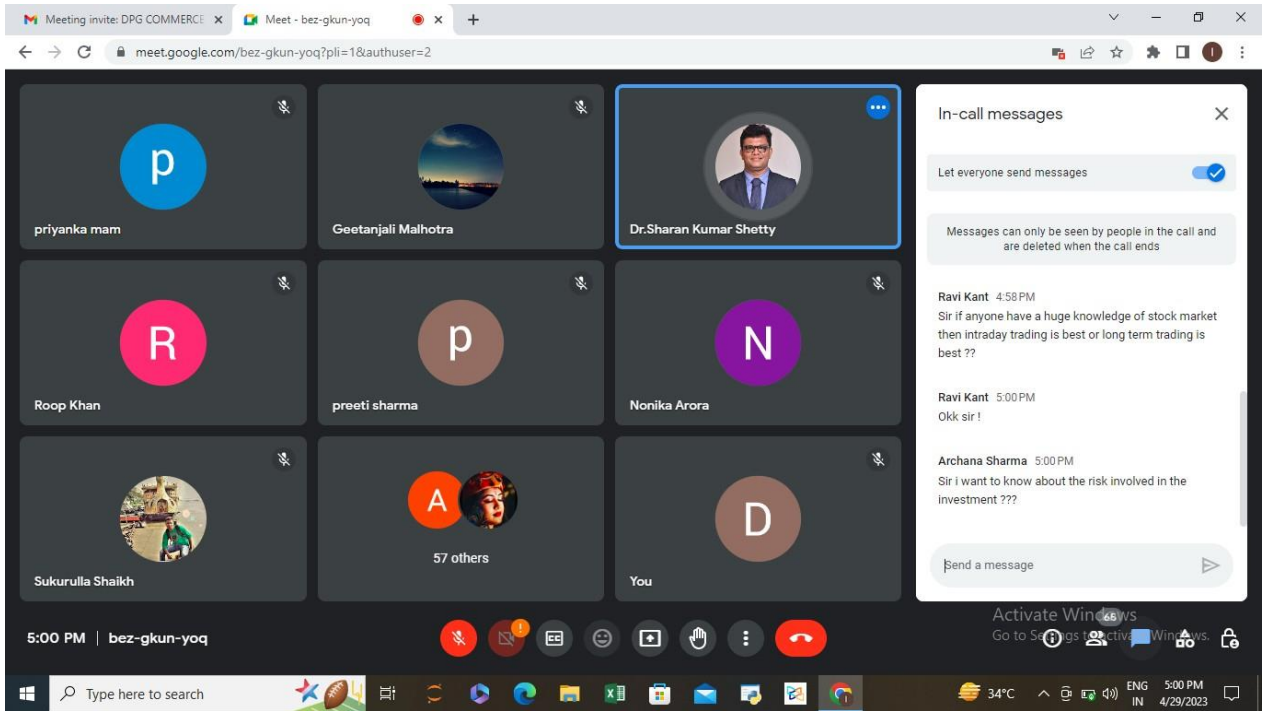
Meeting invite: DPG COMMERCE ×
Meet - bez-gkun-yoq ×
meet.google.com/bez-gkun-yoq?pli=1&authuser=2

p
priyanka mam

Geetanjali Malhotra

Dr.Sharan Kumar Shetty

R
Roop Khan

p
preeti sharma

N
Nonika Arora

Sukurulla Shaikh

A
57 others

D
You

In-call messages

Let everyone send messages

Messages can only be seen by people in the call and are deleted when the call ends

Ravi Kant 4:58 PM
Sir if anyone have a huge knowledge of stock market then intraday trading is best or long term trading is best ??

Ravi Kant 5:00 PM
Okk sir !

Archana Sharma 5:00 PM
Sir i want to know about the risk involved in the investment ???

Send a message

Activate Windows
Go to Settings to activate Windows.

5:00 PM | bez-gkun-yoq

66

Type here to search

34°C ENG IN 5:00 PM 4/29/2023